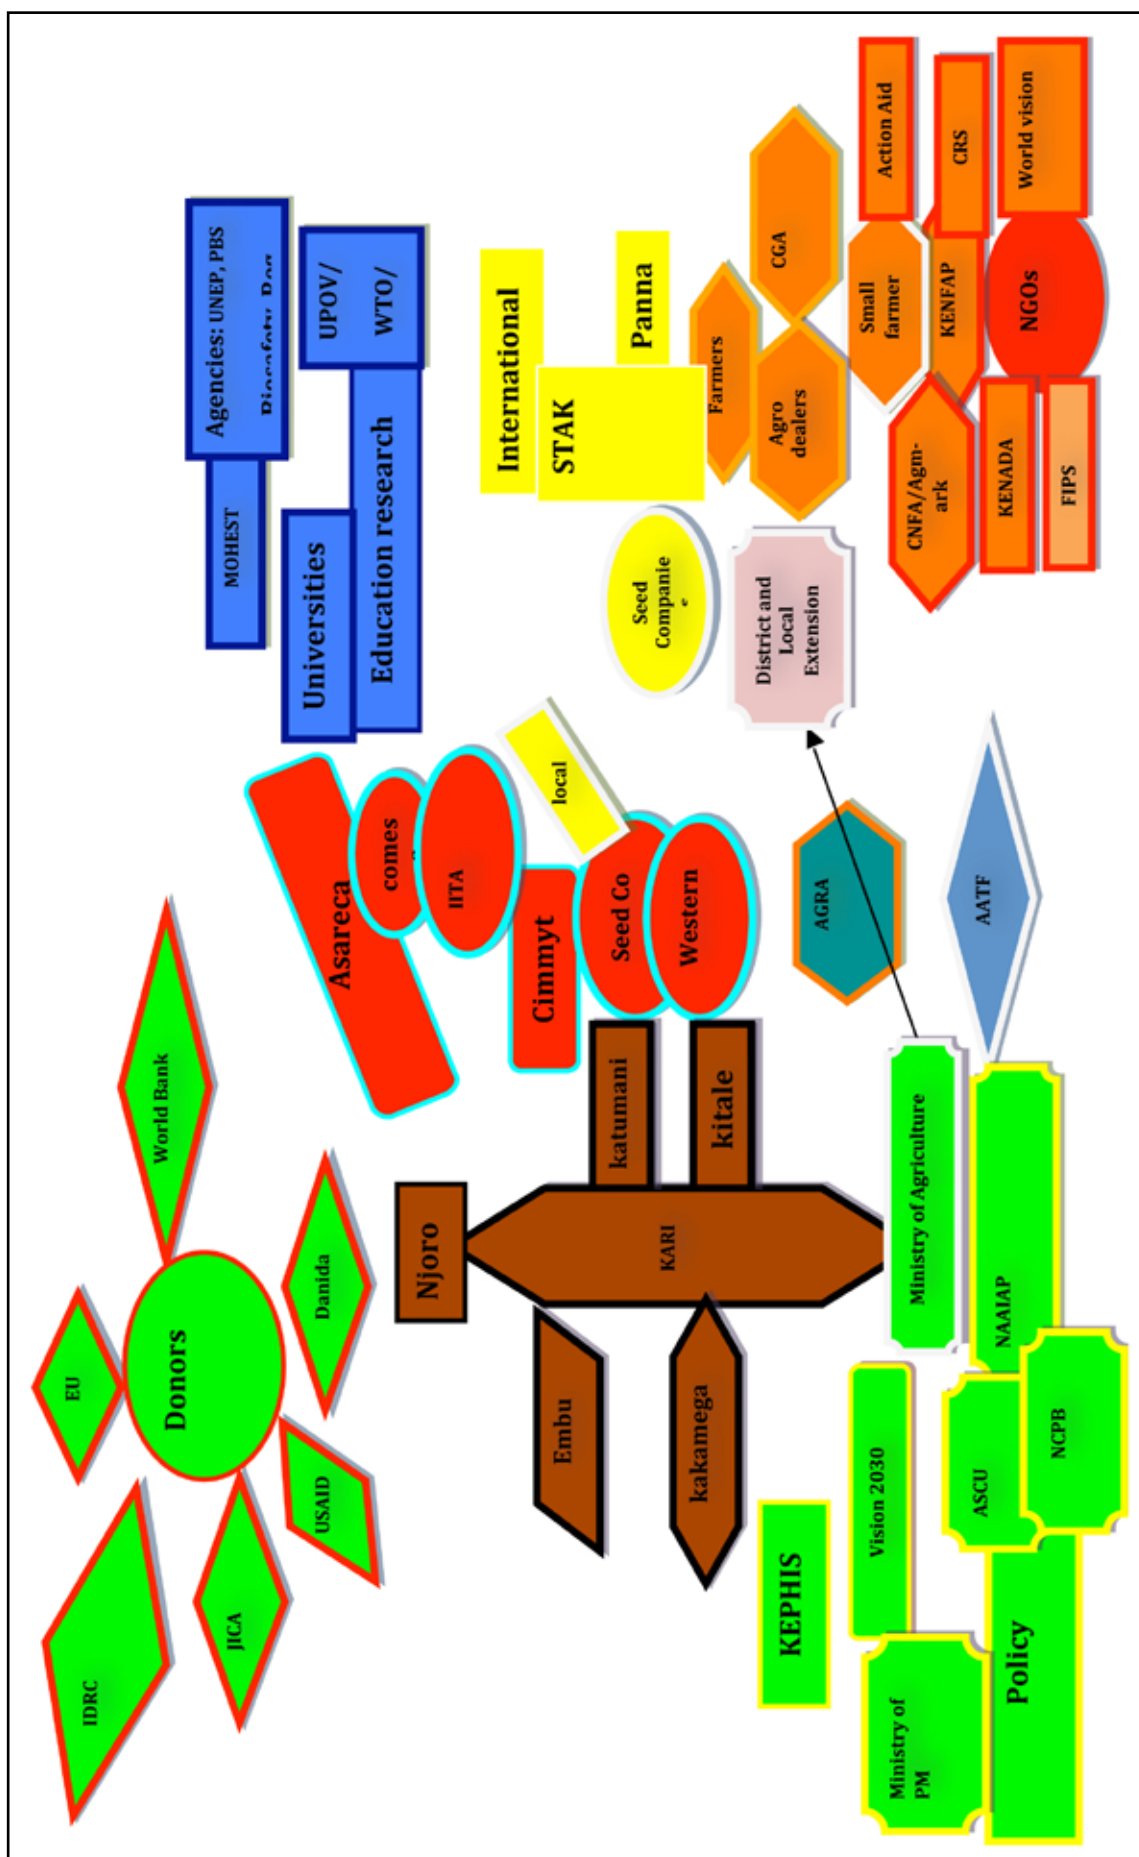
Agencies: UNEP, PBS
Biosafety Reg

UPOV/
WTO/

MOHEST

Universities
Education research

International
STAK
Panna

Farmers
Agro dealers
CGA
Small farmer
KENFAP
Action Aid
CRS
World vision
NGOs
CNFA/Agm-ark
KENADA
FIPS

Seed Companie
District and Local Extension

Asareca
comes
IITA
local
Cimmyt
Seed Co
Western

AGRA
AATF

World Bank
EU
Donors
Danida
USAID
JICA
IDRC

Njoro
KARI
katumani
kitale
Embu
kakamega

Ministry of Agriculture
NAAIAP
Vision 2030
ASCU
NCPB
KEPHIS
Ministry of PM
Policy